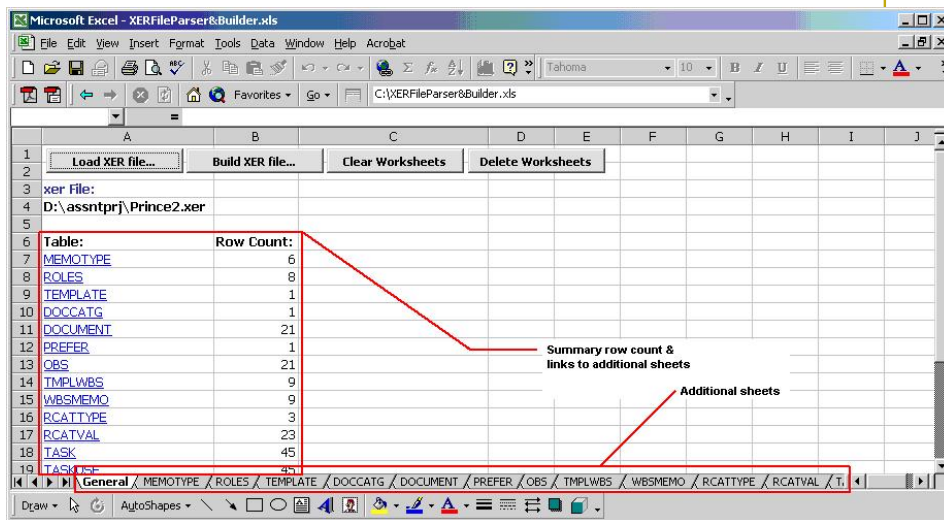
Microsoft Excel - XERFileParser&Builder.xls

File Edit View Insert Format Tools Data Window Help Acrobat

Tahoma 10 B I U

Favorites Go C:\XERFileParser&Builder.xls

=

| | A | B | C | D | E | F | G | H | I | J |
|---|---|---|---|---|---|---|---|---|---|---|
| 1 | Load XER file... | Build XER file... | Clear Worksheets | Delete Worksheets | | | | | | |
| 2 | | | | | | | | | | |
| 3 | xer File: | | | | | | | | | |
| 4 | D:\assntprj\Prince2.xer | | | | | | | | | |
| 5 | | | | | | | | | | |
| 6 | Table: | Row Count: | | | | | | | | |
| 7 | MEMOTYPE | 6 | | | | | | | | |
| 8 | ROLES | 8 | | | | | | | | |
| 9 | TEMPLATE | 1 | | | | | | | | |
| 10 | DOCCATG | 1 | | | | | | | | |
| 11 | DOCUMENT | 21 | | | | | | | | |
| 12 | PREFER | 1 | | | | | | | | |
| 13 | OBS | 21 | | | | | | | | |
| 14 | TMPLWBS | 9 | | | | | | | | |
| 15 | WBSMEMO | 9 | | | | | | | | |
| 16 | RCATTYPE | 3 | | | | | | | | |
| 17 | RCATVAL | 23 | | | | | | | | |
| 18 | TASK | 45 | | | | | | | | |
| 19 | TASKUSE | 45 | | | | | | | | |

Summary row count & links to additional sheets

Additional sheets

General / MEMOTYPE / ROLES / TEMPLATE / DOCCATG / DOCUMENT / PREFER / OBS / TMPLWBS / WBSMEMO / RCATTYPE / RCATVAL / T

Draw AutoShapes